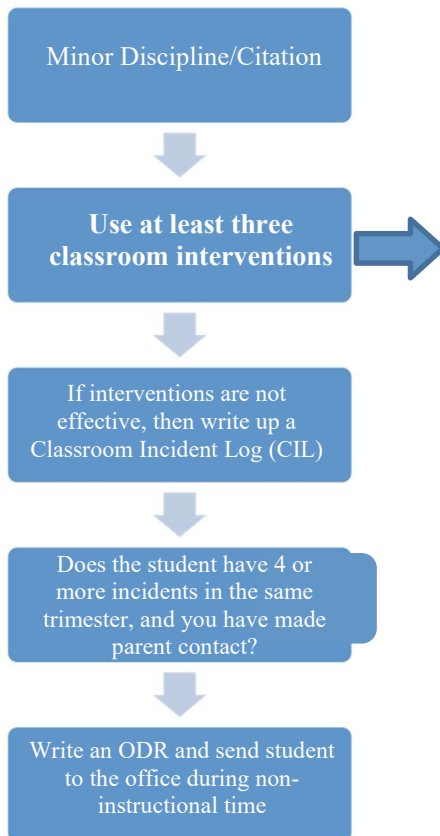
Minor Discipline/Citation

Use at least three classroom interventions

If interventions are not effective, then write up a Classroom Incident Log (CIL)

Does the student have 4 or more incidents in the same trimester, and you have made parent contact?

Write an ODR and send student to the office during non-instructional time